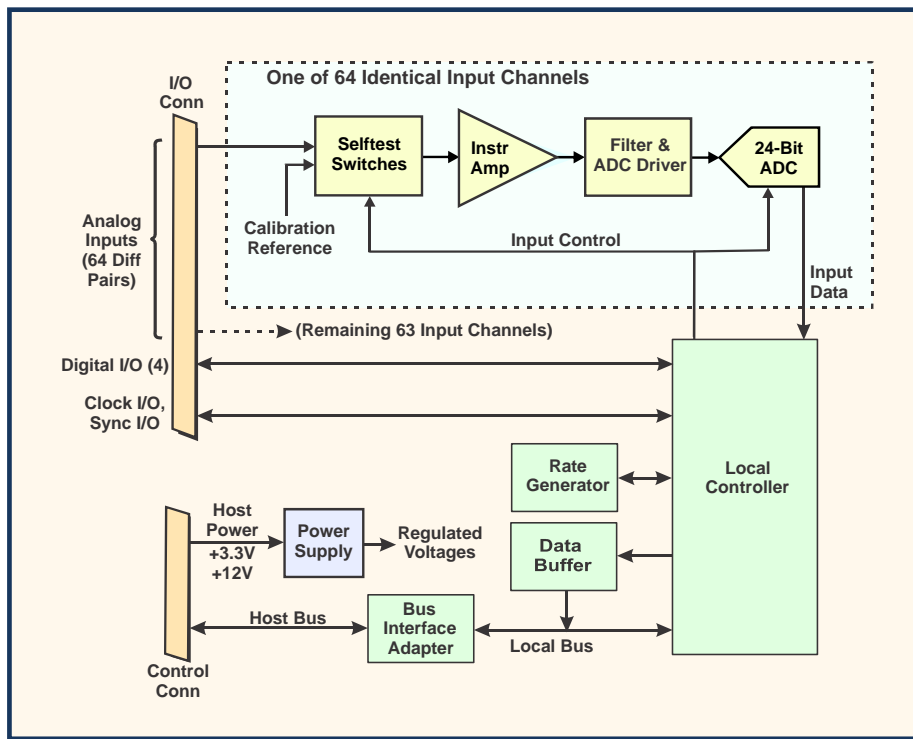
One of 64 Identical Input Channels

I/O Conn

Analog Inputs (64 Diff Pairs)

Selftest Switches

Calibration Reference

Instr Amp

Filter & ADC Driver

24-Bit ADC

Input Control

Input Data

(Remaining 63 Input Channels)

Digital I/O (4)

Clock I/O, Sync I/O

Rate Generator

Local Controller

Host Power +3.3V +12V

Power Supply

Regulated Voltages

Data Buffer

Host Bus

Bus Interface Adapter

Local Bus

Control Conn